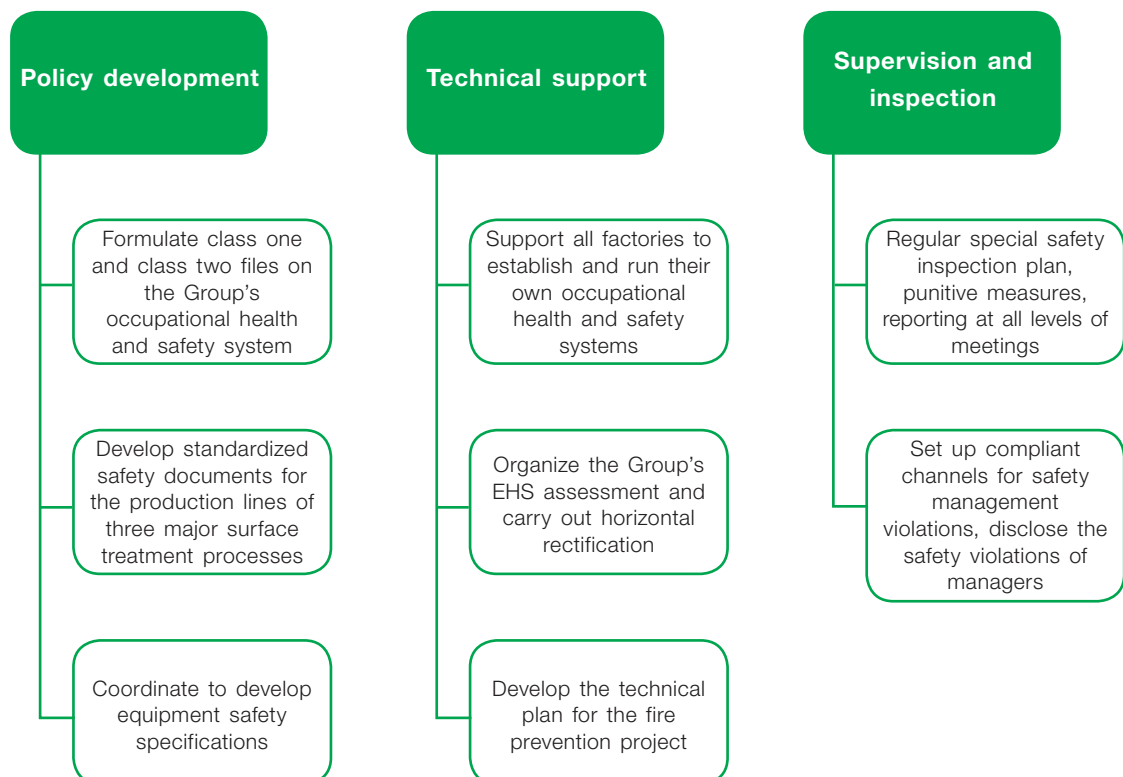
Policy development

Formulate class one and class two files on the Group's occupational health and safety system

Develop standardized safety documents for the production lines of three major surface treatment processes

Coordinate to develop equipment safety specifications

Technical support

Support all factories to establish and run their own occupational health and safety systems

Organize the Group's EHS assessment and carry out horizontal rectification

Develop the technical plan for the fire prevention project

Supervision and inspection

Regular special safety inspection plan, punitive measures, reporting at all levels of meetings

Set up compliant channels for safety management violations, disclose the safety violations of managers